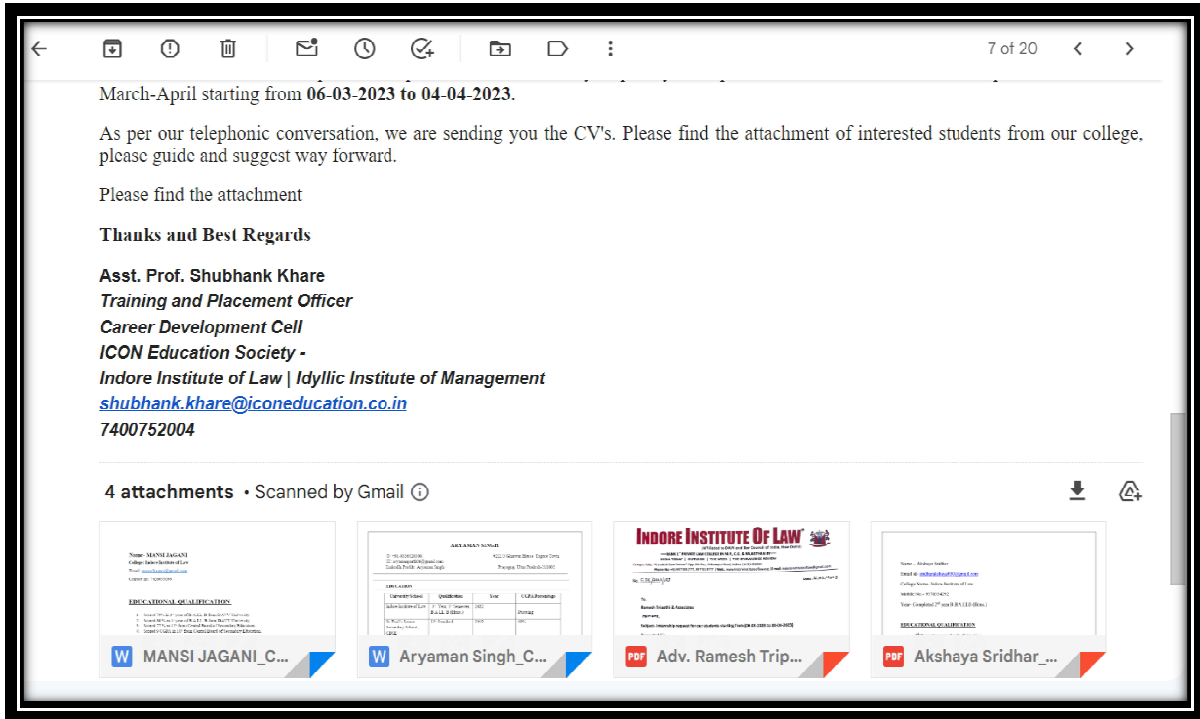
7 of 20

March-April starting from **06-03-2023 to 04-04-2023**.

As per our telephonic conversation, we are sending you the CV's. Please find the attachment of interested students from our college, please guide and suggest way forward.

Please find the attachment

Thanks and Best Regards

Asst. Prof. Shubhank Khare
Training and Placement Officer
Career Development Cell
ICON Education Society -
Indore Institute of Law | Idyllic Institute of Management
shubhank.khare@iconeducation.co.in
7400752004

4 attachments • Scanned by Gmail

Name- MANSI JAGANI
College: Indore Institute of Law
EDUCATIONAL QUALIFICATION:

ARYAMAN SINGH
EDUCATION

INDORE INSTITUTE OF LAW

EDUCATIONAL QUALIFICATION

W MANSI JAGANI_C...
W Aryaman Singh_C...
PDF Adv. Ramesh Trip...
PDF Akshaya Sridhar_...